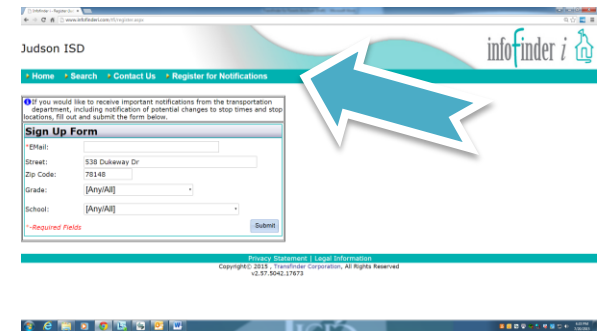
Judson ISD

infofinder i

Home Search Contact Us Register for Notifications

If you would like to receive important notifications from the transportation department, including notification of potential changes to stop times and stop locations, fill out and submit the form below.

Sign Up Form

*EMail:
Street: 538 Dukeway Dr
Zip Code: 78148
Grade: [Any/All]
School: [Any/All]
*-Required Fields
Submit

Privacy Statement | Legal Information
Copyright© 2015 , Transfinder Corporation, All Rights Reserved
v2.57.5042.17673